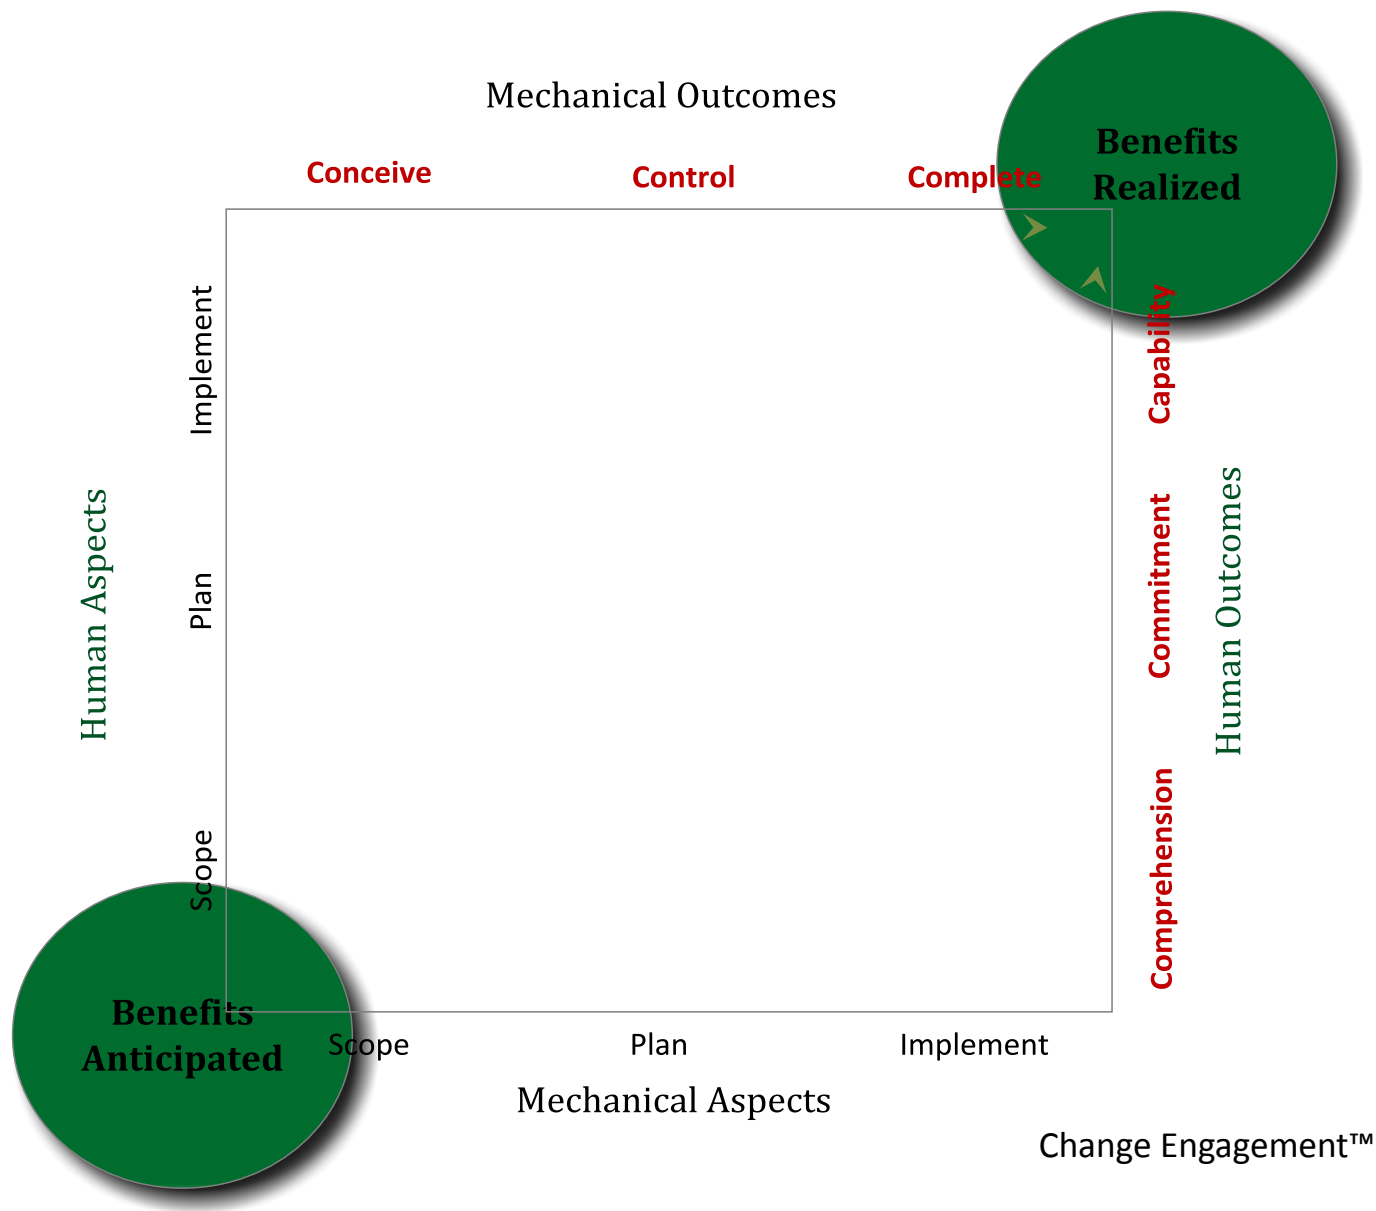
Mechanical Outcomes

Conceive

Control

Complete

Benefits Realized

Implement

Plan

Scope

Human Aspects

Capability

Commitment

Comprehension

Human Outcomes

Benefits Anticipated

Scope

Plan

Implement

Mechanical Aspects

Change Engagement™